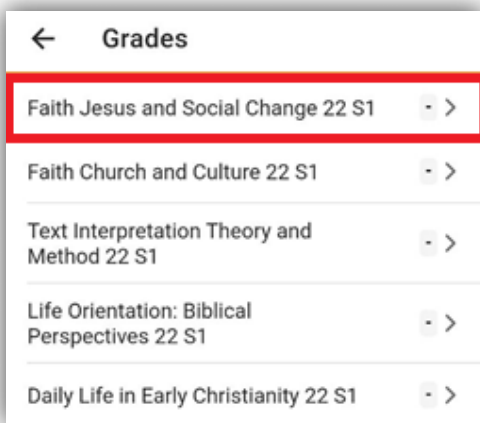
← Grades

Faith Jesus and Social Change 22 S1 - >

Faith Church and Culture 22 S1 - >

Text Interpretation Theory and Method 22 S1 - >

Life Orientation: Biblical Perspectives 22 S1 - >

Daily Life in Early Christianity 22 S1 - >